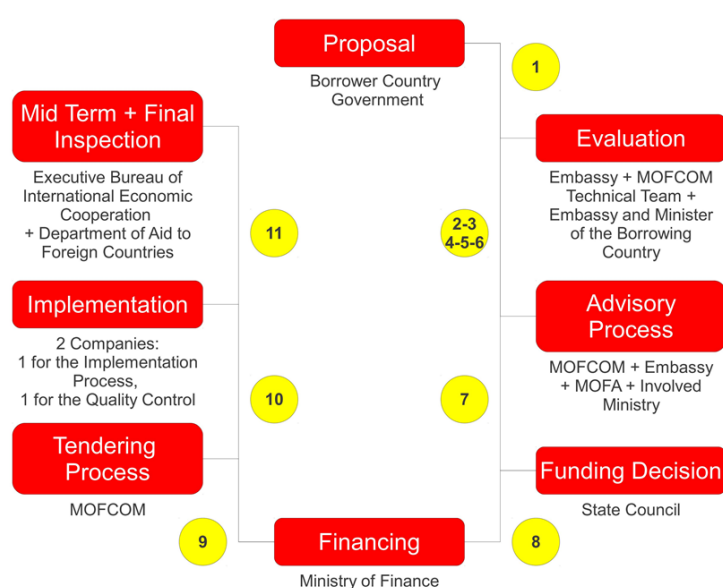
Proposal

Borrower Country Government

1

Evaluation

Embassy + MOFCOM Technical Team + Embassy and Minister of the Borrowing Country

2-3
4-5-6

Advisory Process

MOFCOM + Embassy + MOFA + Involved Ministry

7

Funding Decision

State Council

8

Financing

Ministry of Finance

9

Tendering Process

MOFCOM

10

Implementation

2 Companies:
1 for the Implementation Process,
1 for the Quality Control

11

Mid Term + Final Inspection

Executive Bureau of International Economic Cooperation
+ Department of Aid to Foreign Countries